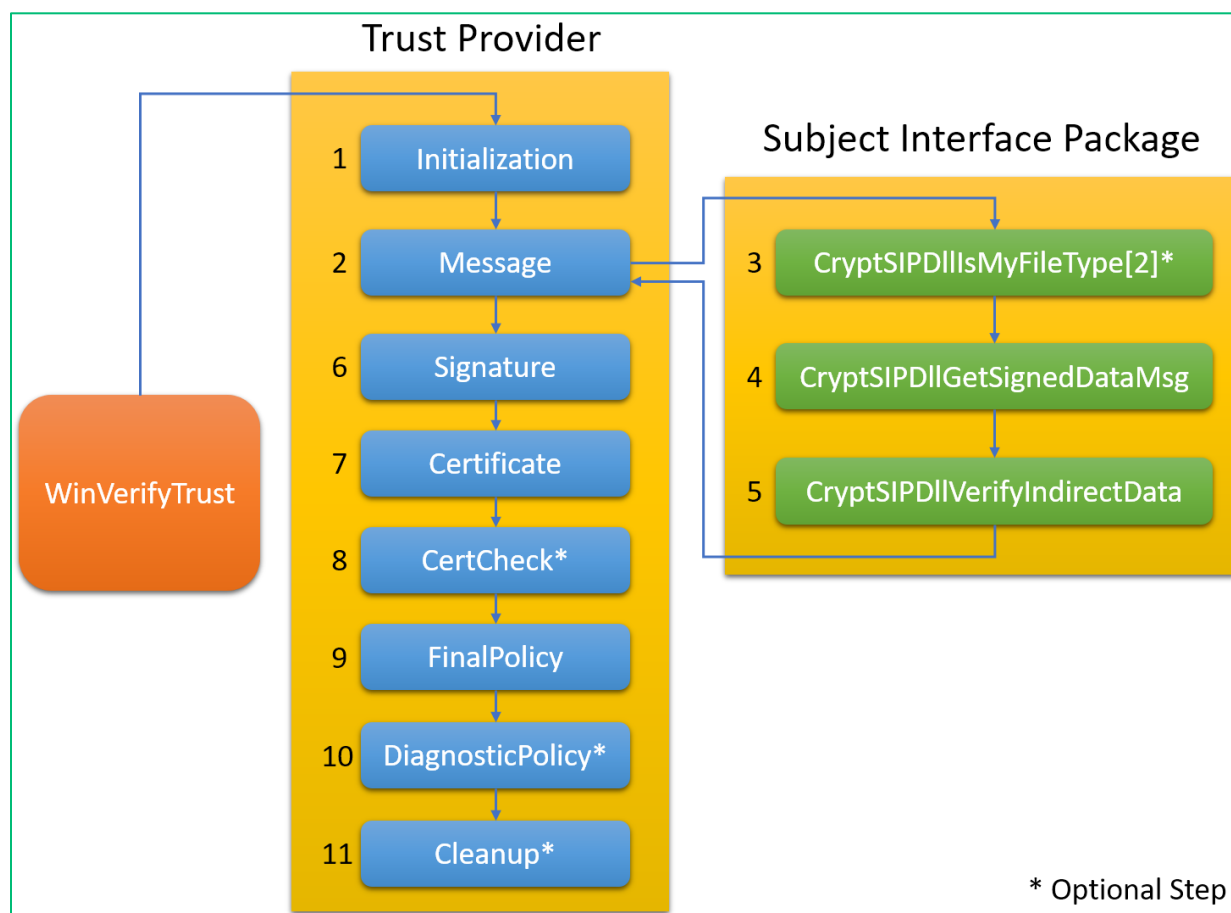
Trust Provider

WinVerifyTrust

1 Initialization

2 Message

6 Signature

7 Certificate

8 CertCheck*

9 FinalPolicy

10 DiagnosticPolicy*

11 Cleanup*

Subject Interface Package

3 CryptSIPDllIsMyFileType[2]*

4 CryptSIPDllGetSignedDataMsg

5 CryptSIPDllVerifyIndirectData

* Optional Step